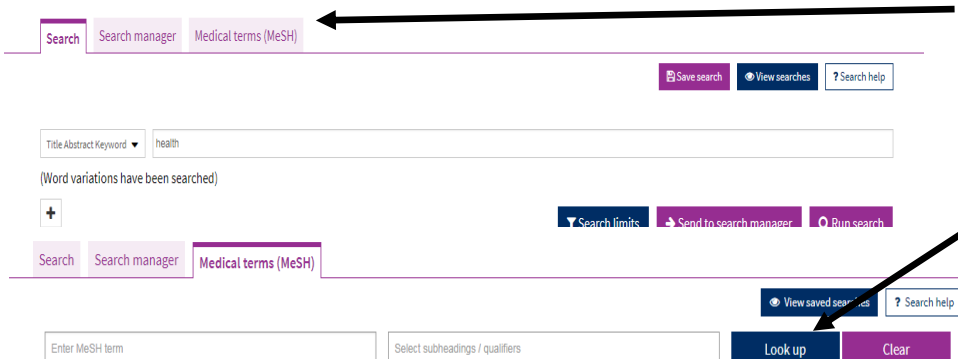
Search | Search manager | Medical terms (MeSH)

Save search | View searches | ? Search help

Title Abstract Keyword ▾ | health

(Word variations have been searched)

+

Search limits | Send to search manager | Run search

Search | Search manager | Medical terms (MeSH)

View saved searches | ? Search help

Enter MeSH term | Select subheadings / qualifiers | Look up | Clear